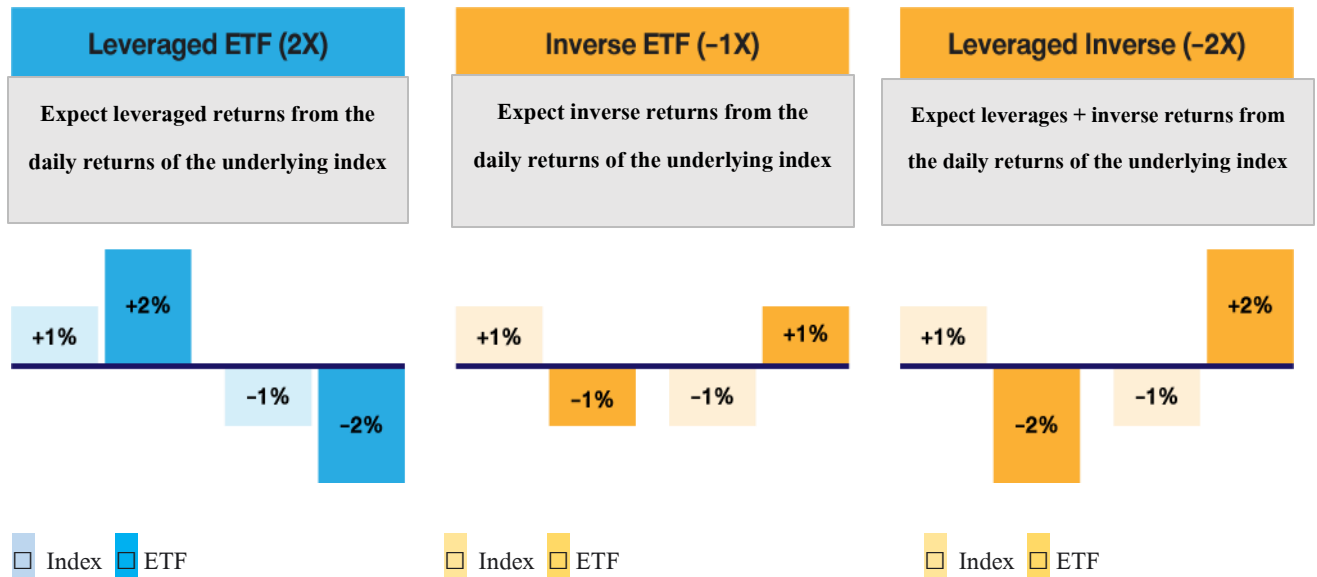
Leveraged ETF (2X)

Expect leveraged returns from the daily returns of the underlying index

+1%
+2%
–1%
–2%

☐ Index ☐ ETF

Inverse ETF (–1X)

Expect inverse returns from the daily returns of the underlying index

+1%
–1%
–1%
+1%

☐ Index ☐ ETF

Leveraged Inverse (–2X)

Expect leverages + inverse returns from the daily returns of the underlying index

+1%
–2%
–1%
+2%

☐ Index ☐ ETF